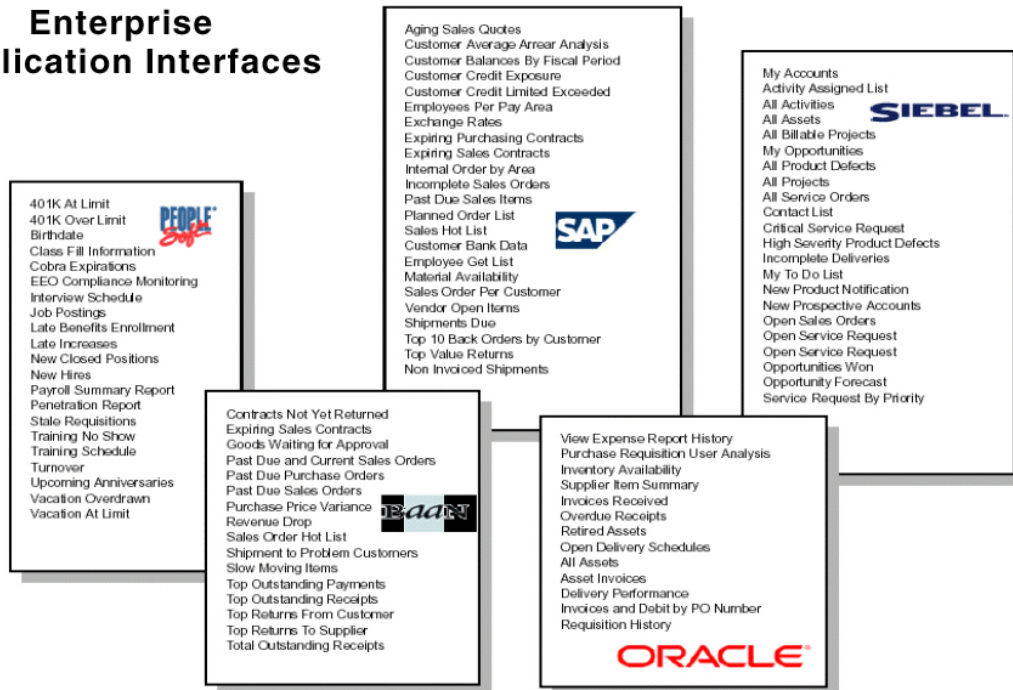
Enterprise
lication Interfaces

Aging Sales Quotes
Customer Average Arrear Analysis
Customer Balances By Fiscal Period
Customer Credit Exposure
Customer Credit Limited Exceeded
Employees Per Pay Area
Exchange Rates
Expiring Purchasing Contracts
Expiring Sales Contracts
Internal Order by Area
Incomplete Sales Orders
Past Due Sales Items
Planned Order List
Sales Hot List
Customer Bank Data
Employee Get List
Material Availability
Sales Order Per Customer
Vendor Open Items
Shipments Due
Top 10 Back Orders by Customer
Top Value Returns
Non Invoiced Shipments

SAP

My Accounts
Activity Assigned List
All Activities
All Assets
All Billable Projects
My Opportunities
All Product Defects
All Projects
All Service Orders
Contact List
Critical Service Request
High Severity Product Defects
Incomplete Deliveries
My To Do List
New Product Notification
New Prospective Accounts
Open Sales Orders
Open Service Request
Open Service Request
Opportunities Won
Opportunity Forecast
Service Request By Priority

SIEBEL.

401K At Limit
401K Over Limit
Birthdate
Class Fill Information
Cobra Expirations
EEO Compliance Monitoring
Interview Schedule
Job Postings
Late Benefits Enrollment
Late Increases
New Closed Positions
New Hires
Payroll Summary Report
Penetration Report
Stale Requisitions
Training No Show
Training Schedule
Turnover
Upcoming Anniversaries
Vacation Overdrawn
Vacation At Limit

PEOPLE Soft®

Contracts Not Yet Returned
Expiring Sales Contracts
Goods Waiting for Approval
Past Due and Current Sales Orders
Past Due Purchase Orders
Past Due Sales Orders
Purchase Price Variance
Revenue Drop
Sales Order Hot List
Shipment to Problem Customers
Slow Moving Items
Top Outstanding Payments
Top Outstanding Receipts
Top Returns From Customer
Top Returns To Supplier
Total Outstanding Receipts

BAAN

View Expense Report History
Purchase Requisition User Analysis
Inventory Availability
Supplier Item Summary
Invoices Received
Overdue Receipts
Retired Assets
Open Delivery Schedules
All Assets
Asset Invoices
Delivery Performance
Invoices and Debit by PO Number
Requisition History

ORACLE®